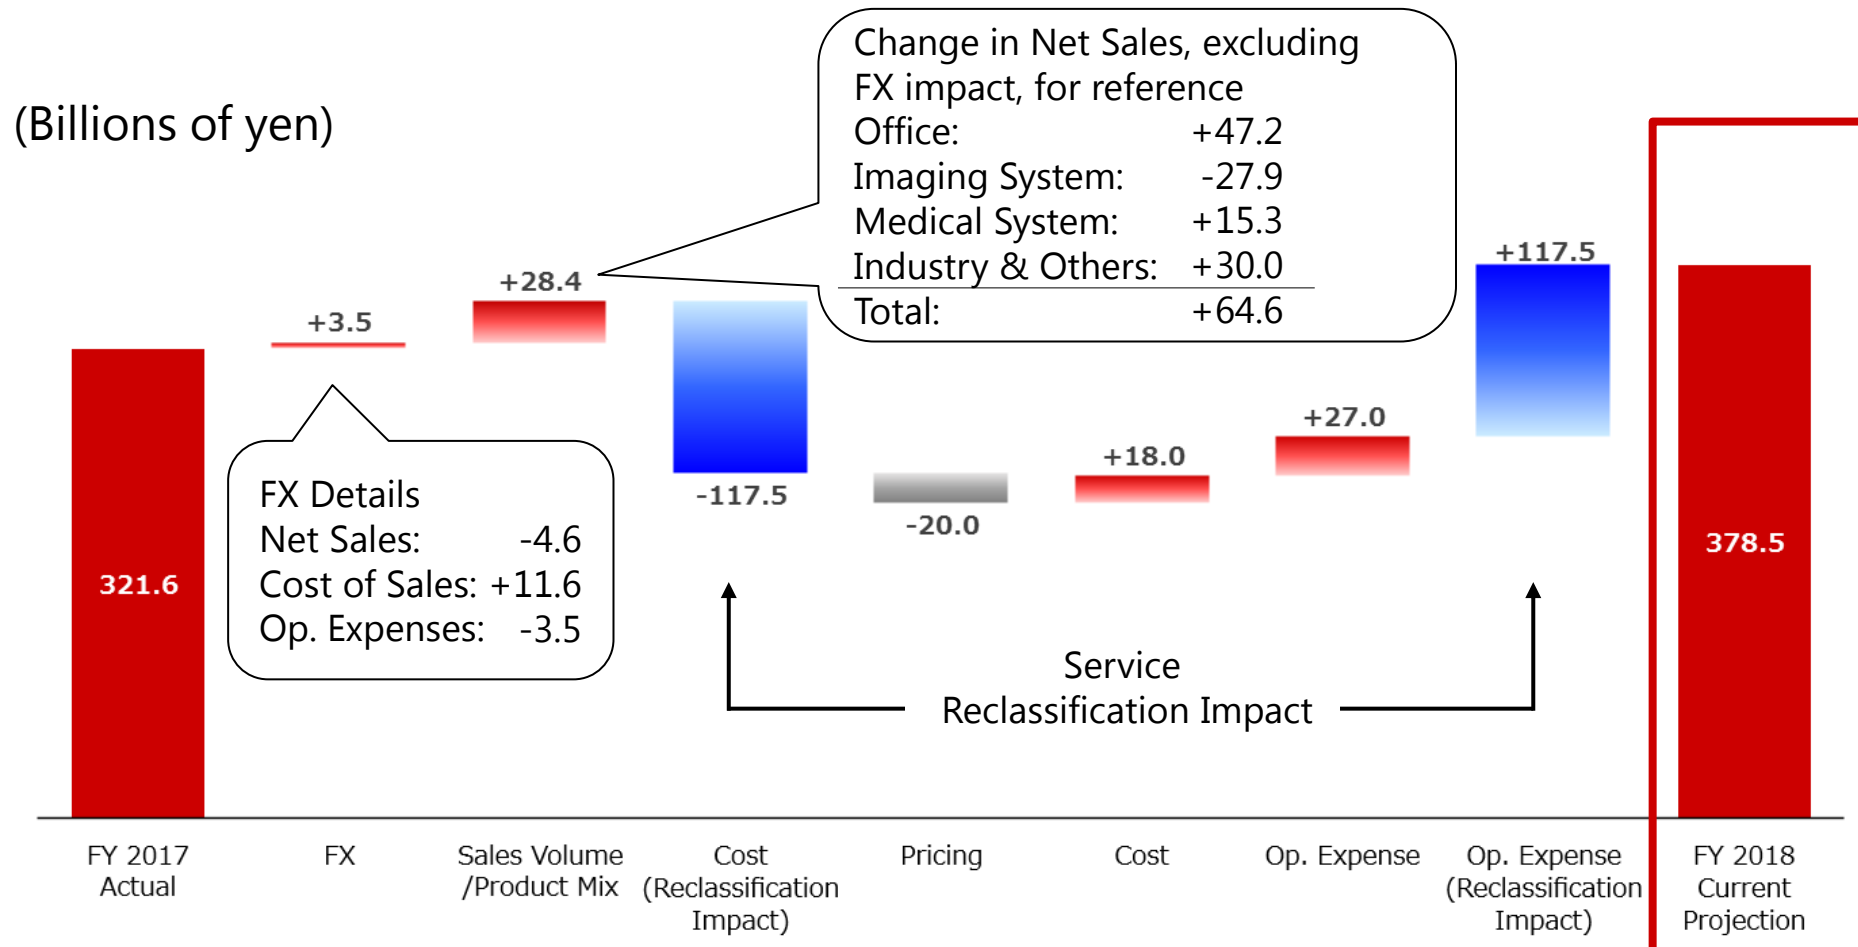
(Billions of yen)

Change in Net Sales, excluding FX impact, for reference
Office: +47.2
Imaging System: -27.9
Medical System: +15.3
Industry & Others: +30.0
Total: +64.6

+3.5
+28.4
-117.5
-20.0
+18.0
+27.0
+117.5

321.6
378.5

FX Details
Net Sales: -4.6
Cost of Sales: +11.6
Op. Expenses: -3.5

Service Reclassification Impact

FY 2017 Actual
FX
Sales Volume /Product Mix
Cost (Reclassification Impact)
Pricing
Cost
Op. Expense
Op. Expense (Reclassification Impact)
FY 2018 Current Projection